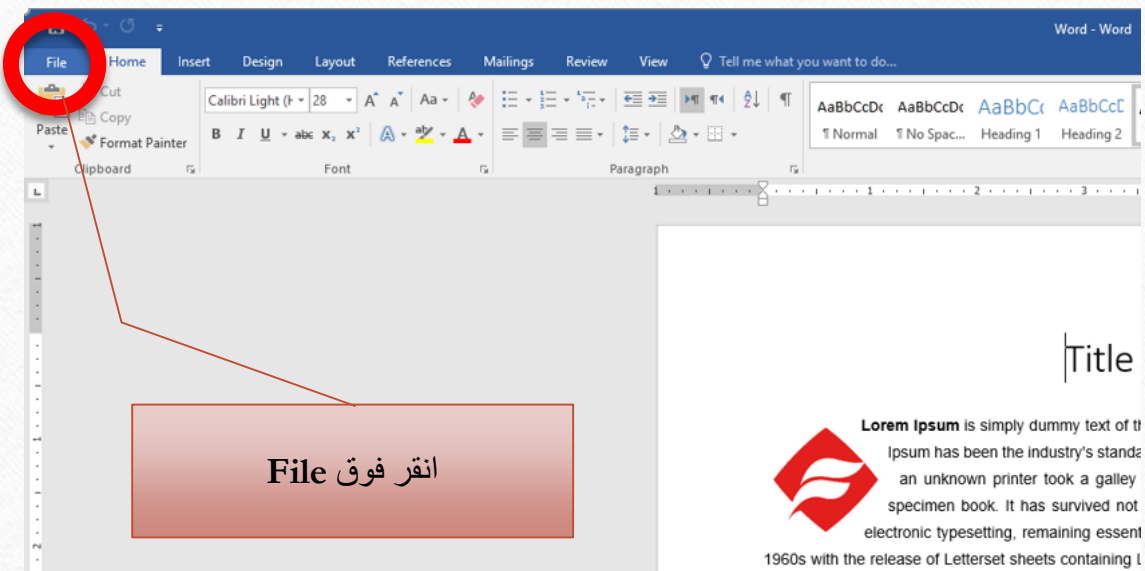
Word - Word

File Home Insert Design Layout References Mailings Review View Tell me what you want to do...

Cut
Copy
Paste
Format Painter
Clipboard

Calibri Light (H 28
B I U abc $x_2$ $x^2$
Font

Paragraph

AaBbCcDc AaBbCcDc AaBbCc AaBbCcD
¶ Normal ¶ No Spac... Heading 1 Heading 2

Title

**Lorem Ipsum** is simply dummy text of th Ipsum has been the industry's standa an unknown printer took a galley specimen book. It has survived not electronic typesetting, remaining essent 1960s with the release of Letterset sheets containing L

انقر فوق File